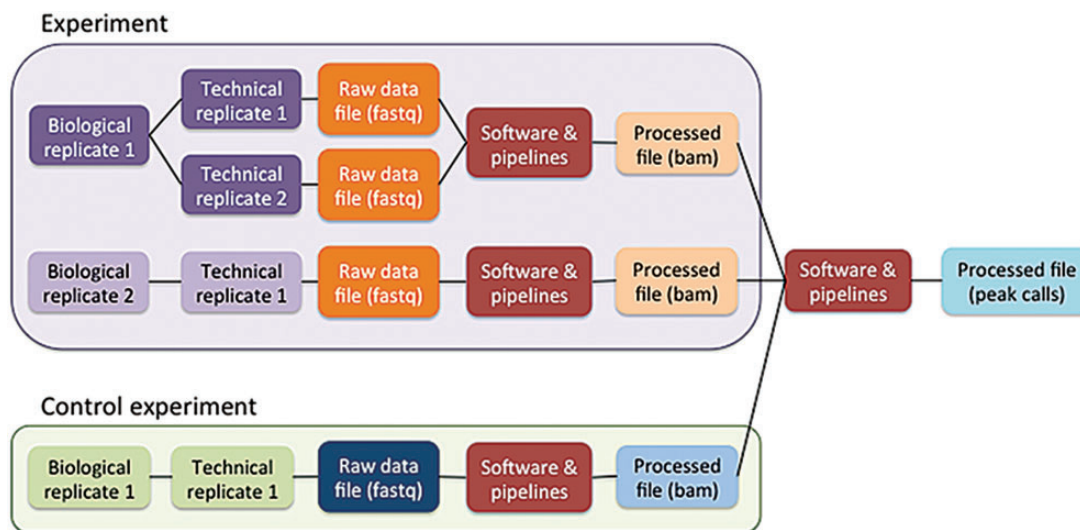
Experiment

Biological replicate 1

Technical replicate 1

Raw data file (fastq)

Technical replicate 2

Raw data file (fastq)

Software & pipelines

Processed file (bam)

Biological replicate 2

Technical replicate 1

Raw data file (fastq)

Software & pipelines

Processed file (bam)

Software & pipelines

Processed file (peak calls)

Control experiment

Biological replicate 1

Technical replicate 1

Raw data file (fastq)

Software & pipelines

Processed file (bam)